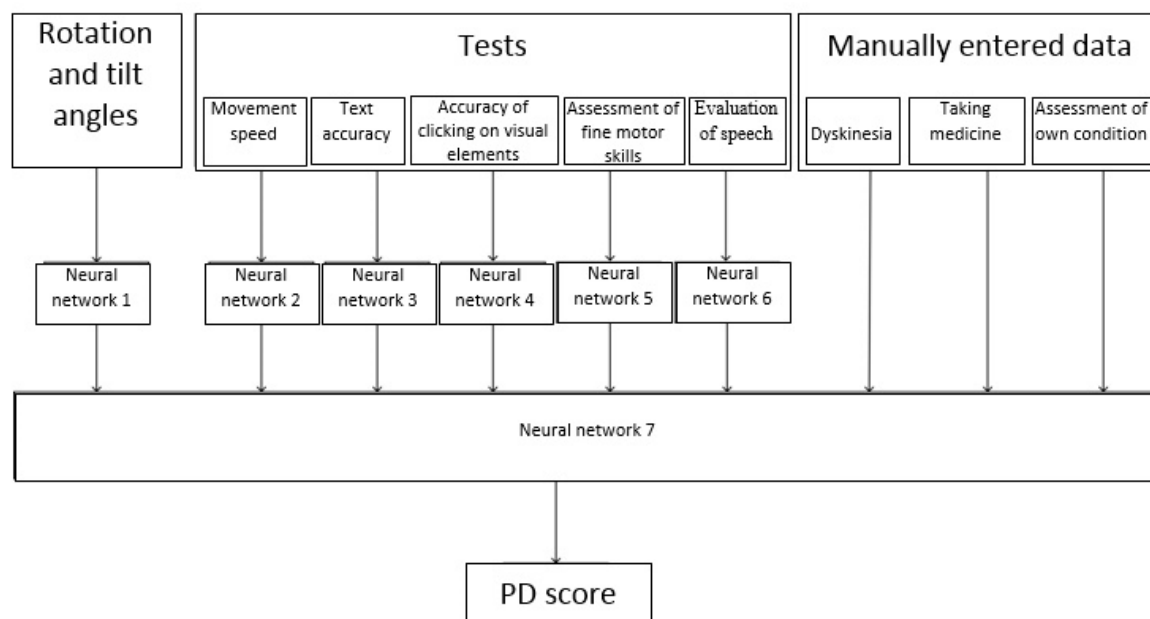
Rotation and tilt angles

Tests

Movement speed

Text accuracy

Accuracy of clicking on visual elements

Assessment of fine motor skills

Evaluation of speech

Manually entered data

Dyskinesia

Taking medicine

Assessment of own condition

Neural network 1

Neural network 2

Neural network 3

Neural network 4

Neural network 5

Neural network 6

Neural network 7

PD score